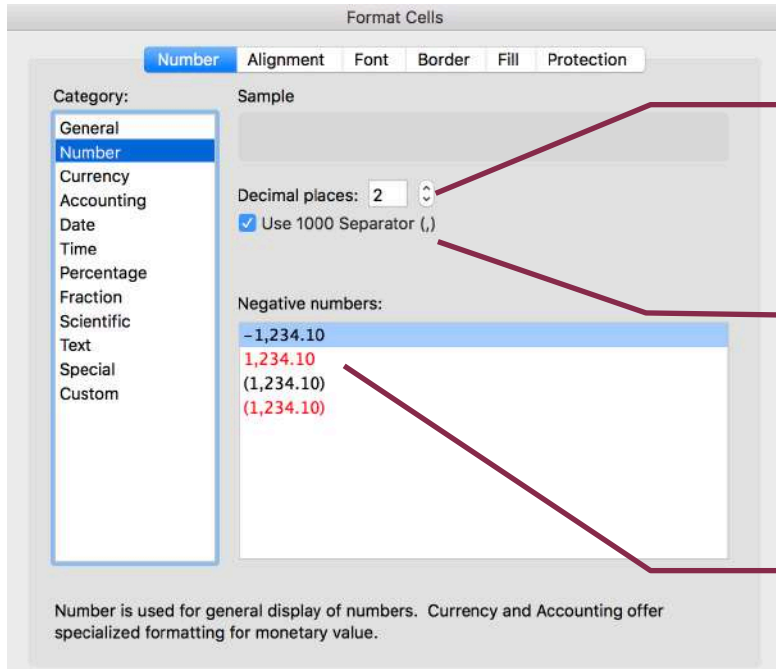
Format Cells

Number Alignment Font Border Fill Protection

Category:

General
Number
Currency
Accounting
Date
Time
Percentage
Fraction
Scientific
Text
Special
Custom

Sample

Decimal places: 2

Use 1000 Separator (,)

Negative numbers:

-1,234.10
1,234.10
(1,234.10)
(1,234.10)

Number is used for general display of numbers. Currency and Accounting offer specialized formatting for monetary value.